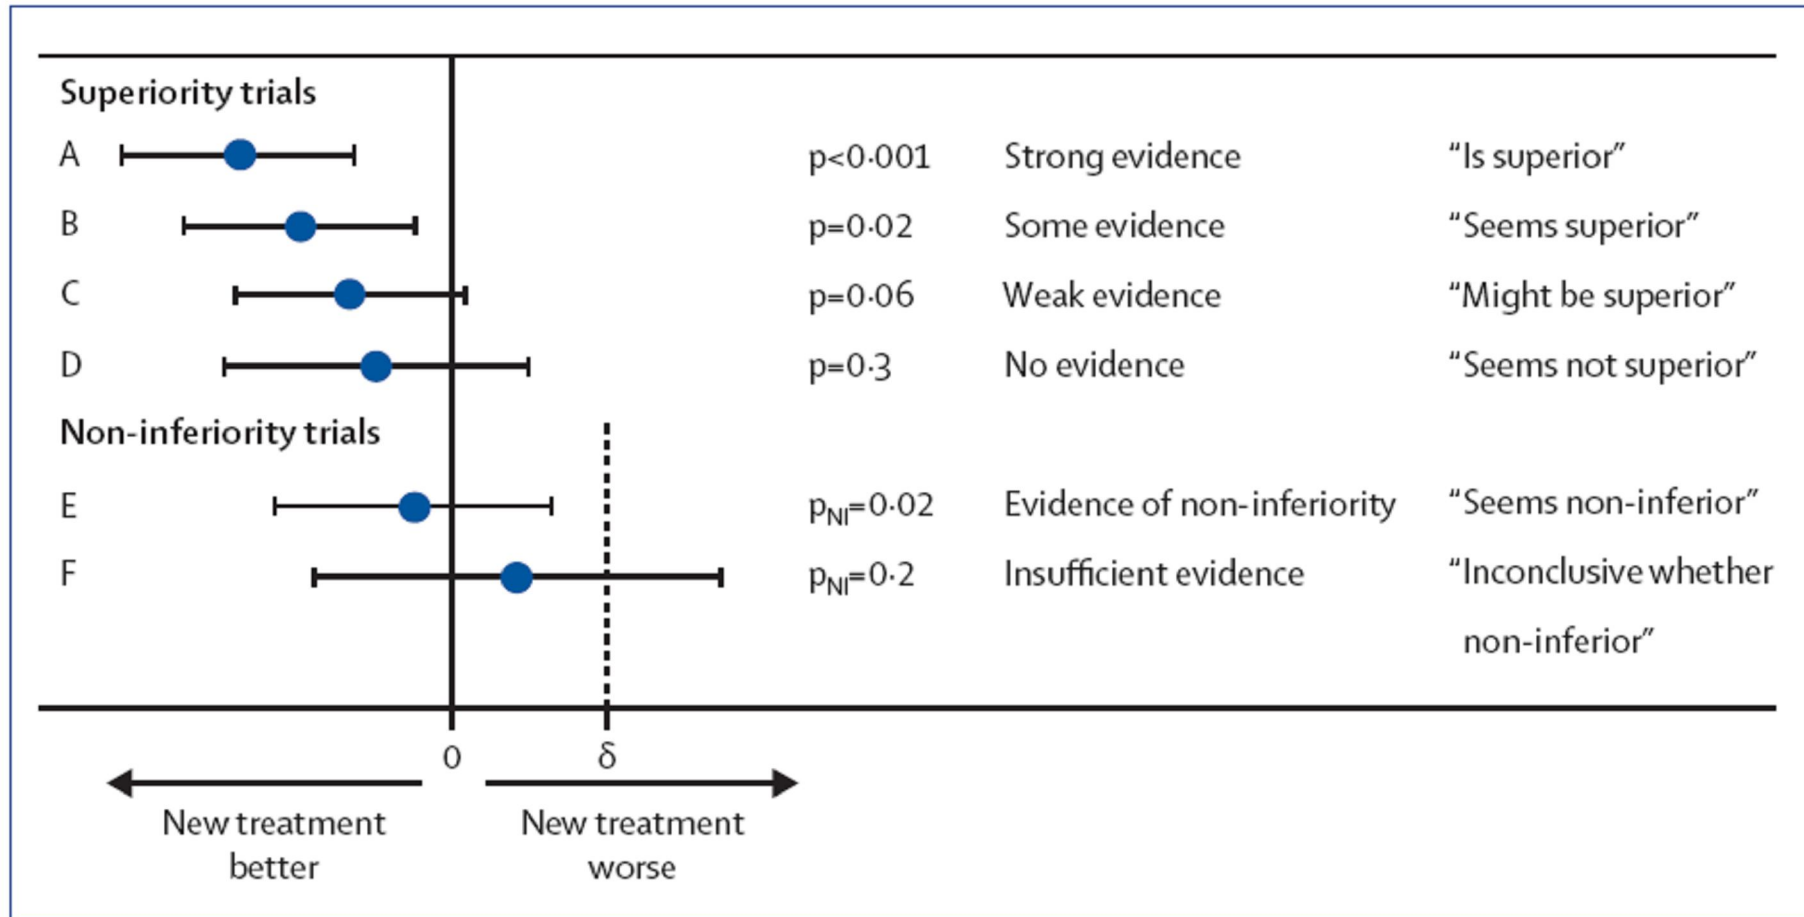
Superiority trials

| | | | |
|---|---|---|---|
| A | p<0·001 | Strong evidence | “Is superior” |
| B | p=0·02 | Some evidence | “Seems superior” |
| C | p=0·06 | Weak evidence | “Might be superior” |
| D | p=0·3 | No evidence | “Seems not superior” |

Non-inferiority trials

| | | | |
|---|---|---|---|
| E | $p_{NI}$=0·02 | Evidence of non-inferiority | “Seems non-inferior” |
| F | $p_{NI}$=0·2 | Insufficient evidence | “Inconclusive whether non-inferior” |

0 δ

New treatment better

New treatment worse